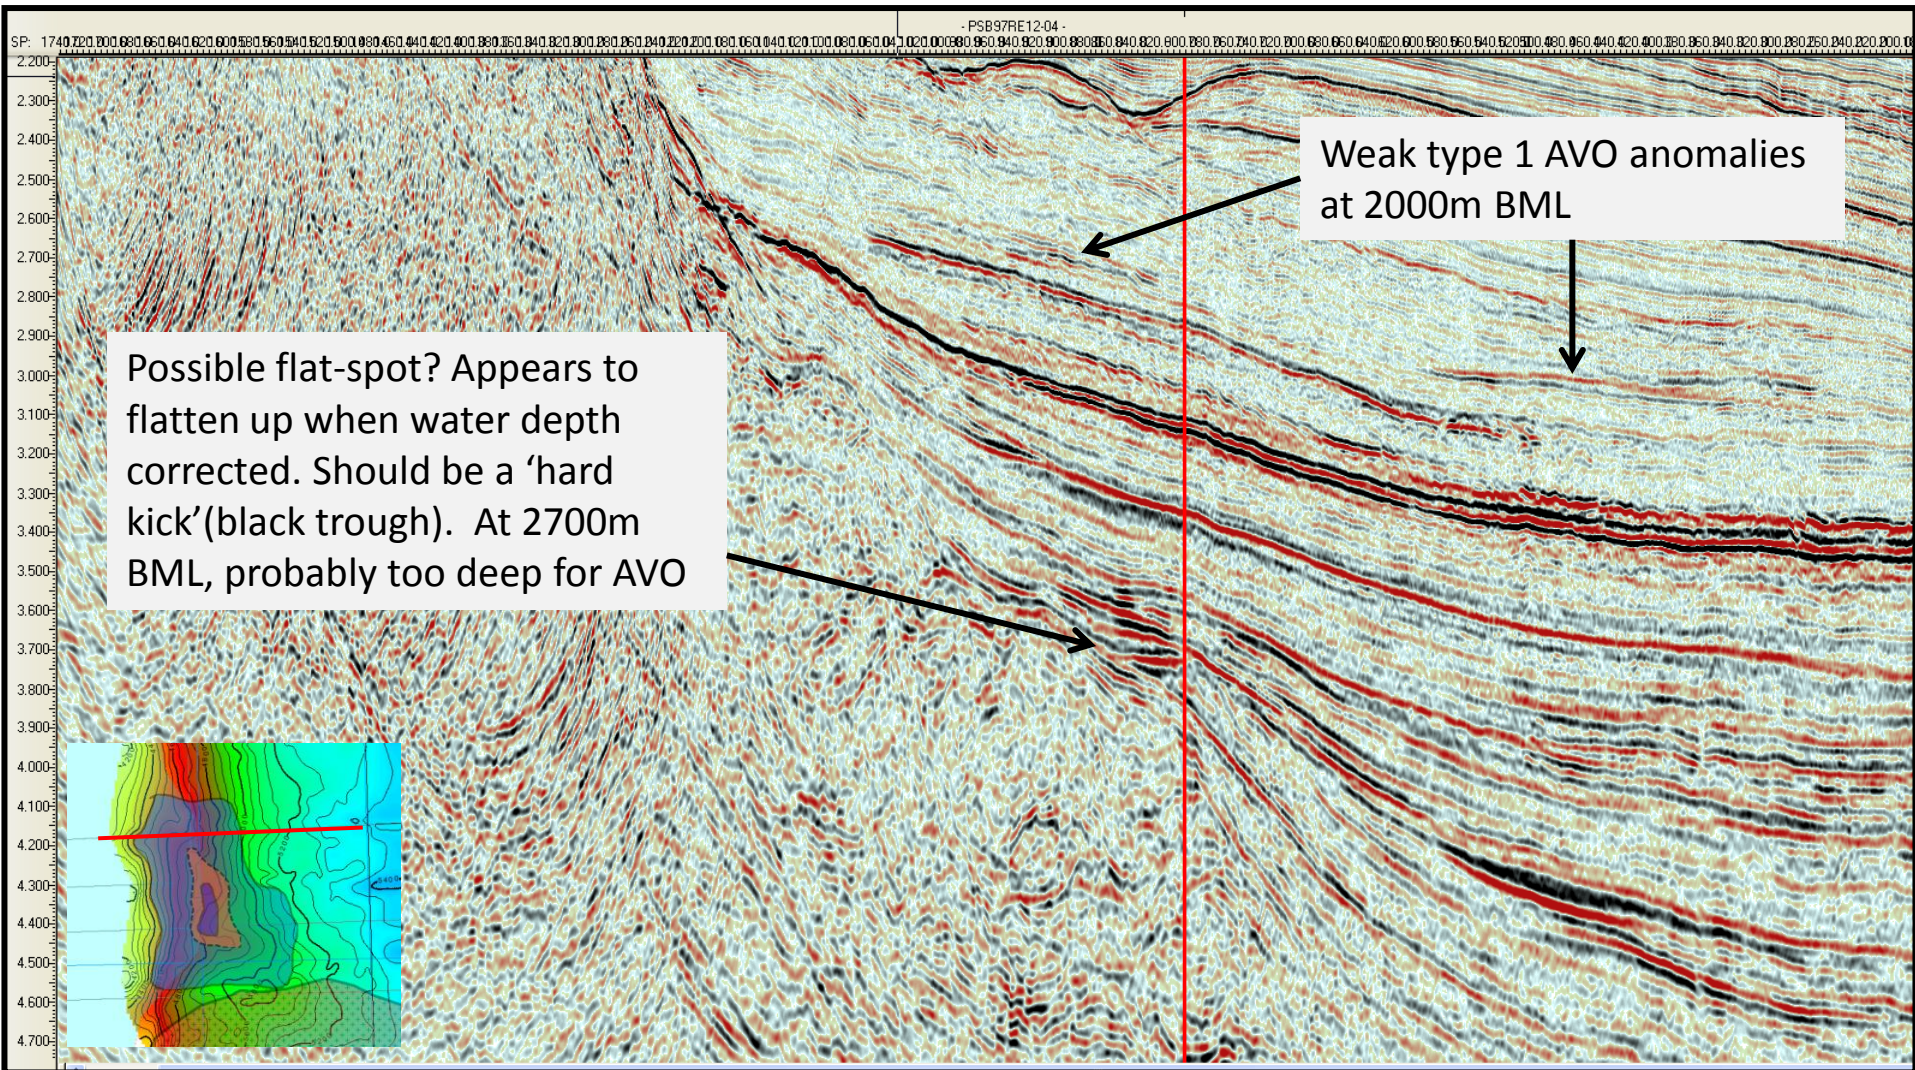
- PSB97RE12-04 -

SP: 1740 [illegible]

2.200
2.300
2.400
2.500
2.600
2.700
2.800
2.900
3.000
3.100
3.200
3.300
3.400
3.500
3.600
3.700
3.800
3.900
4.000
4.100
4.200
4.300
4.400
4.500
4.600
4.700

Weak type 1 AVO anomalies at 2000m BML

Possible flat-spot? Appears to flatten up when water depth corrected. Should be a ‘hard kick’(black trough). At 2700m BML, probably too deep for AVO